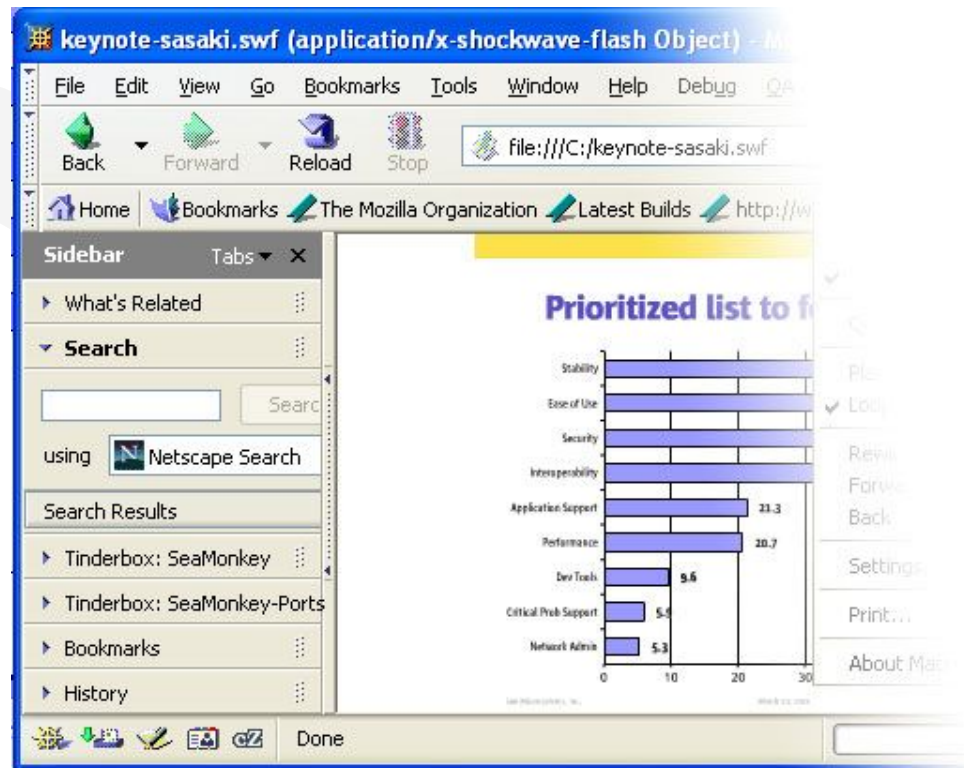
keynote-sasaki.swf (application/x-shockwave-flash Object) - M

File Edit View Go Bookmarks Tools Window Help Debug QA

Back Forward Reload Stop file:///C:/keynote-sasaki.swf

Home Bookmarks The Mozilla Organization Latest Builds http://w

Sidebar Tabs ×

What's Related

Search

Searc

using Netscape Search

Search Results

Tinderbox: SeaMonkey

Tinderbox: SeaMonkey-Ports

Bookmarks

History

Prioritized list to f

Stability
Ease of Use
Security
Interoperability
Application Support 21.3
Performance 20.7
Dev Tools 9.6
Critical Prob Support 5.9
Network Admin 5.3

0 10 20 30

Pla
Loo
Rewi
Forw
Back
Settings
Print...
About Ma

Done